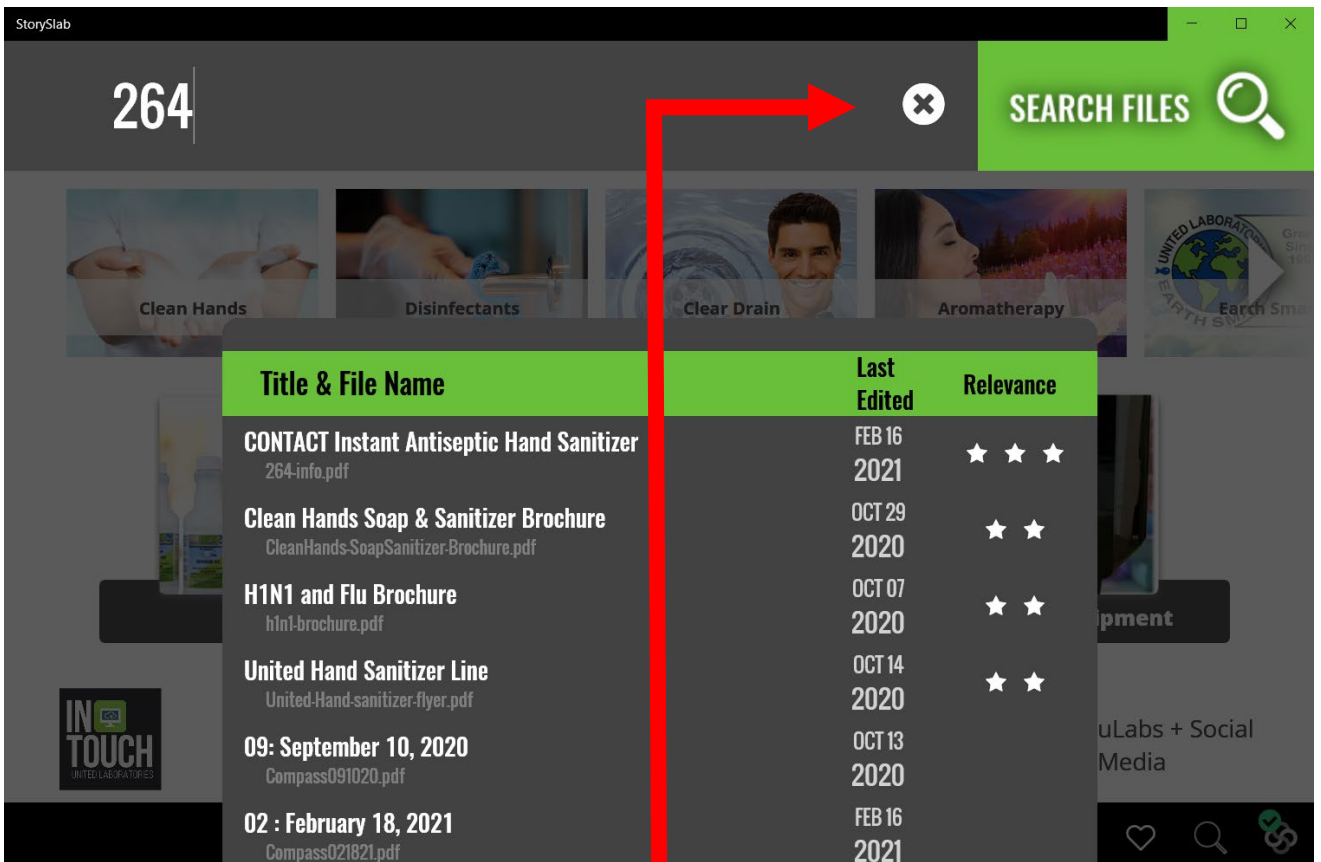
StorySlab

264

SEARCH FILES

Clean Hands

Disinfectants

Clear Drain

Aromatherapy

Earth Sma

| Title & File Name | Last Edited | Relevance |
|---|---|---|
| CONTACT Instant Antiseptic Hand Sanitizer 264-info.pdf | FEB 16 2021 | ★ ★ ★ |
| Clean Hands Soap & Sanitizer Brochure CleanHands-SoapSanitizer-Brochure.pdf | OCT 29 2020 | ★ ★ |
| H1N1 and Flu Brochure h1n1-brochure.pdf | OCT 07 2020 | ★ ★ |
| United Hand Sanitizer Line United-Hand-sanitizer-flyer.pdf | OCT 14 2020 | ★ ★ |
| 09: September 10, 2020 Compass091020.pdf | OCT 13 2020 | |
| 02 : February 18, 2021 Compass021821.pdf | FEB 16 2021 | |

ipment

IN TOUCH UNITED LABORATORIES

uLabs + Social Media